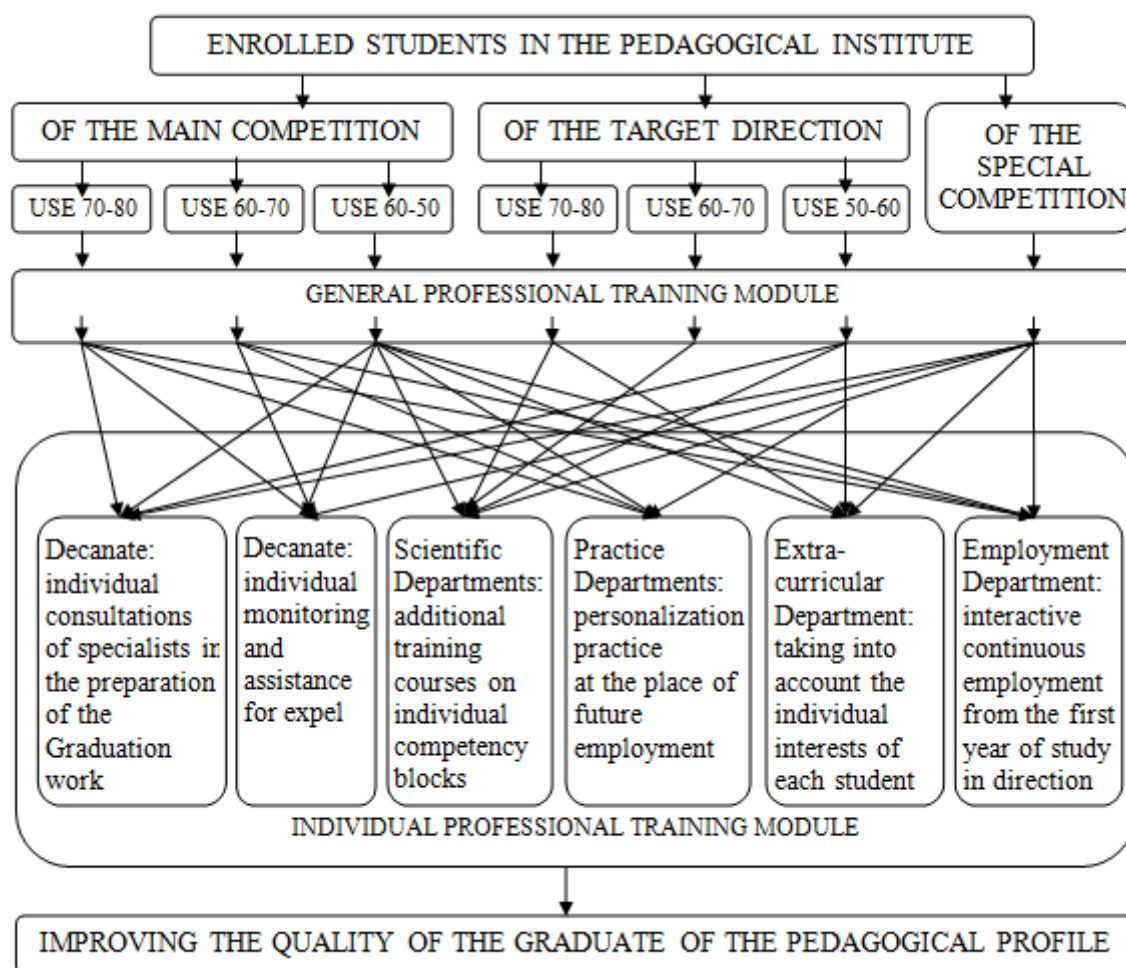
ENROLLED STUDENTS IN THE PEDAGOGICAL INSTITUTE

OF THE MAIN COMPETITION

OF THE TARGET DIRECTION

OF THE SPECIAL COMPETITION

USE 70-80

USE 60-70

USE 60-50

USE 70-80

USE 60-70

USE 50-60

GENERAL PROFESSIONAL TRAINING MODULE

Decanate: individual consultations of specialists in the preparation of the Graduation work

Decanate: individual monitoring and assistance for expel

Scientific Departments: additional training courses on individual competency blocks

Practice Departments: personalization practice at the place of future employment

Extra-curricular Department: taking into account the individual interests of each student

Employment Department: interactive continuous employment from the first year of study in direction

INDIVIDUAL PROFESSIONAL TRAINING MODULE

IMPROVING THE QUALITY OF THE GRADUATE OF THE PEDAGOGICAL PROFILE